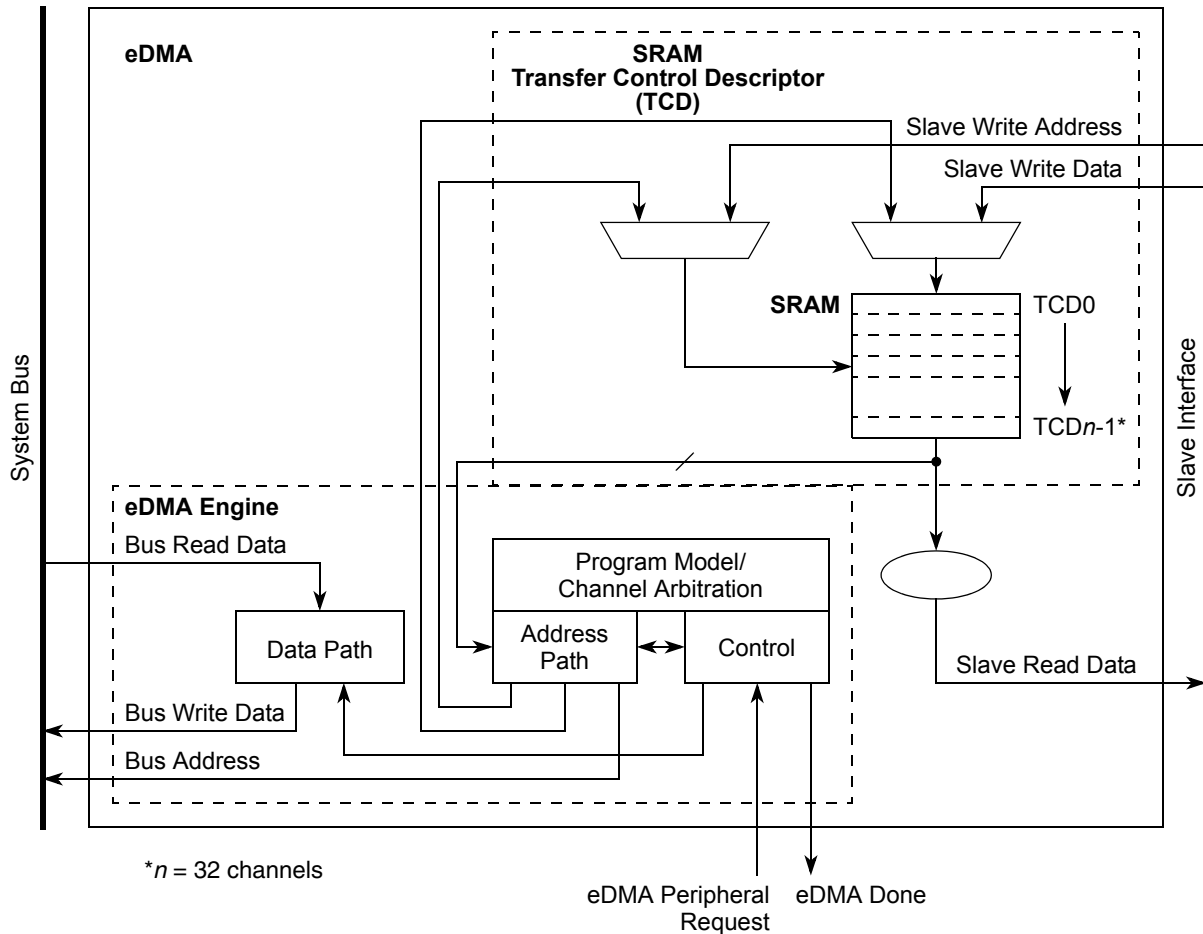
System Bus

eDMA

SRAM
Transfer Control Descriptor
(TCD)

Slave Write Address

Slave Write Data

SRAM

TCD0

TCD$n$-1*

Slave Interface

eDMA Engine

Bus Read Data

Program Model/
Channel Arbitration

Data Path

Address Path

Control

Slave Read Data

Bus Write Data

Bus Address

*$n$ = 32 channels

eDMA Peripheral Request

eDMA Done